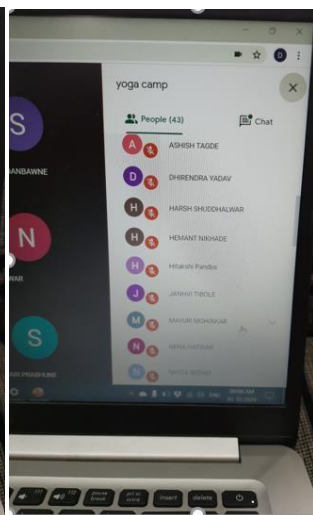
yoga camp

People (43)

Chat

S

ANBAWNE

N

WAR

S

AR PRASHUNE

A ASHISH TAGDE

D DHIRENDRA YADAV

H HARSH SHUDDHALWAR

H HEMANT NIKHADE

H Hitakshi Pandya

J JANHVI TIBOLE

M MAYUR MOHARKAR

N NEHA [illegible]

N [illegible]

D

pause break

prt sc

insert

delete